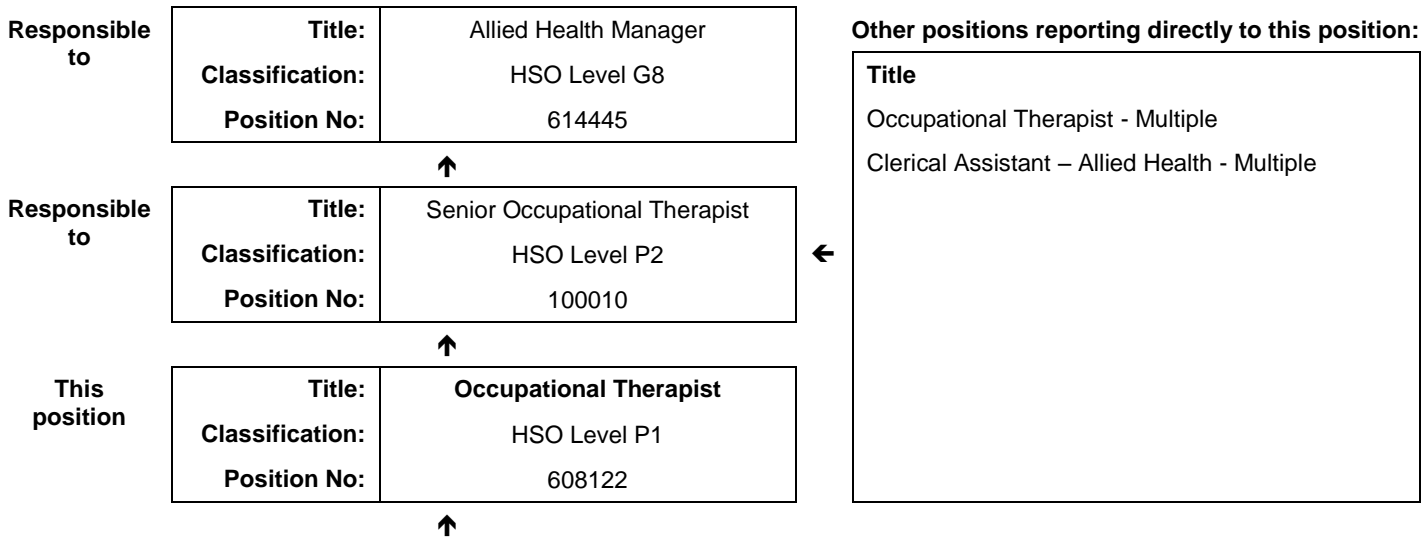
Responsible to

| Title: | Allied Health Manager |
|---|---|
| Classification: | HSO Level G8 |
| Position No: | 614445 |

Responsible to

| Title: | Senior Occupational Therapist |
|---|---|
| Classification: | HSO Level P2 |
| Position No: | 100010 |

This position

| Title: | **Occupational Therapist** |
|---|---|
| Classification: | HSO Level P1 |
| Position No: | 608122 |

Other positions reporting directly to this position:

| Title |
|---|
| Occupational Therapist - Multiple |
| Clerical Assistant – Allied Health - Multiple |